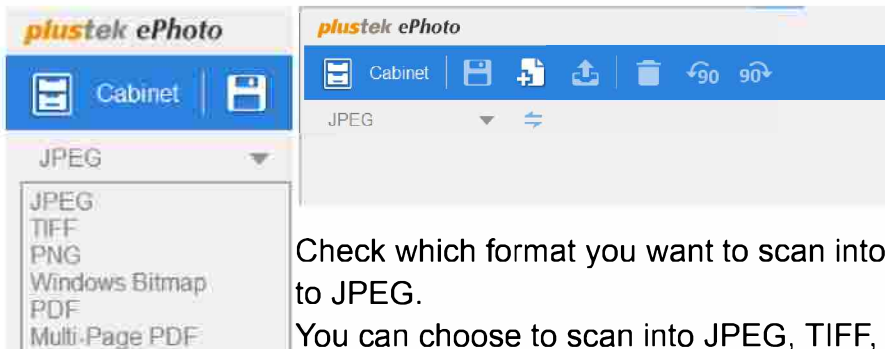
plustek ePhoto

Cabinet

JPEG

JPEG
TIFF
PNG
Windows Bitmap
PDF
Multi-Page PDF

plustek ePhoto

Cabinet

90 90

JPEG

Check which format you want to scan into
to JPEG.
You can choose to scan into JPEG, TIFF,